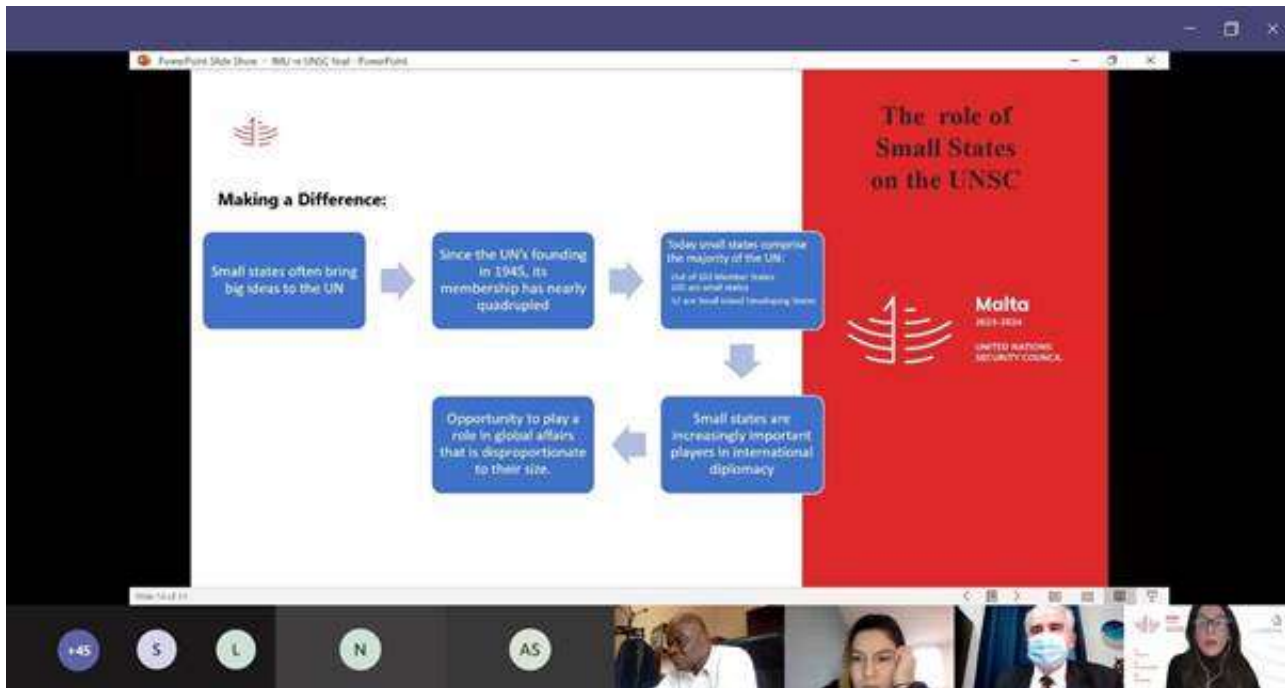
PowerPoint Slide Show - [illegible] UNSC final - PowerPoint

The role of Small States on the UNSC

Making a Difference:

Small states often bring big ideas to the UN

Since the UN's founding in 1945, its membership has nearly quadrupled

Today small states comprise the majority of the UN:
Out of 193 Member States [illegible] are small states
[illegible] are Small Island Developing States

Small states are increasingly important players in international diplomacy

Opportunity to play a role in global affairs that is disproportionate to their size.

Malta
2023-2024
UNITED NATIONS SECURITY COUNCIL

Slide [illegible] of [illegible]

+45
S
L
N
AS